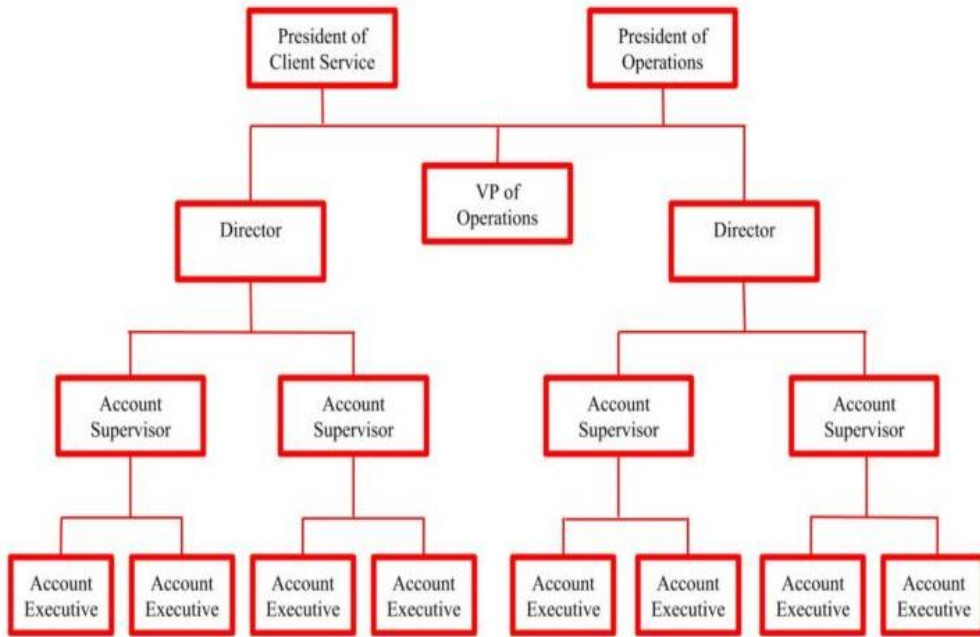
President of Client Service

President of Operations

Director

VP of Operations

Director

Account Supervisor

Account Supervisor

Account Supervisor

Account Supervisor

Account Executive

Account Executive

Account Executive

Account Executive

Account Executive

Account Executive

Account Executive

Account Executive